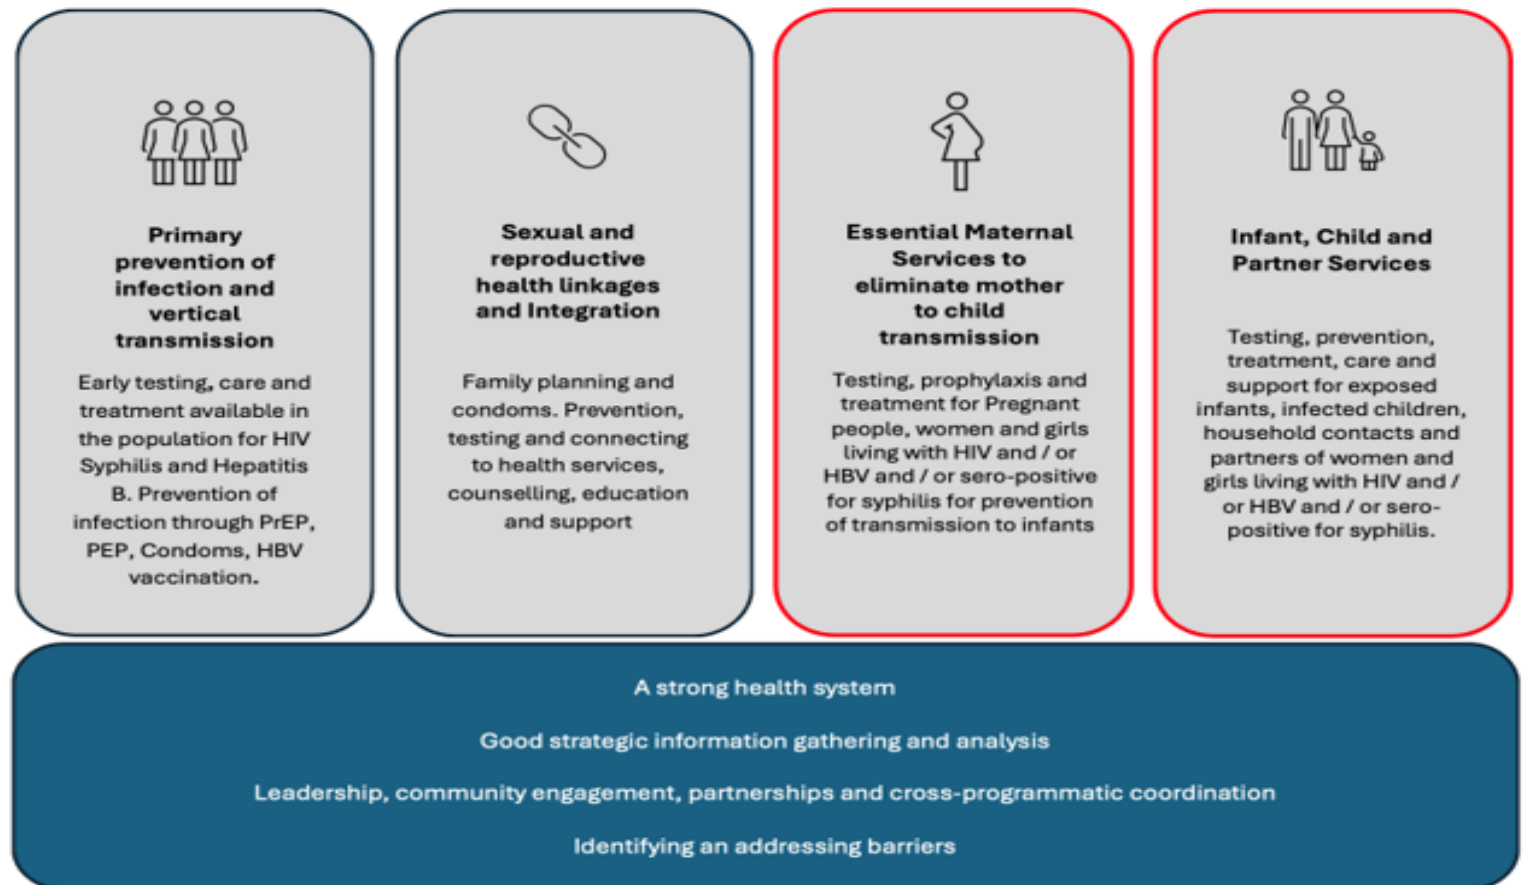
Primary prevention of infection and vertical transmission

Early testing, care and treatment available in the population for HIV Syphilis and Hepatitis B. Prevention of infection through PrEP, PEP, Condoms, HBV vaccination.

Sexual and reproductive health linkages and Integration

Family planning and condoms. Prevention, testing and connecting to health services, counselling, education and support

Essential Maternal Services to eliminate mother to child transmission

Testing, prophylaxis and treatment for Pregnant people, women and girls living with HIV and / or HBV and / or sero-positive for syphilis for prevention of transmission to infants

Infant, Child and Partner Services

Testing, prevention, treatment, care and support for exposed infants, infected children, household contacts and partners of women and girls living with HIV and / or HBV and / or sero-positive for syphilis.

A strong health system

Good strategic information gathering and analysis

Leadership, community engagement, partnerships and cross-programmatic coordination

Identifying an addressing barriers